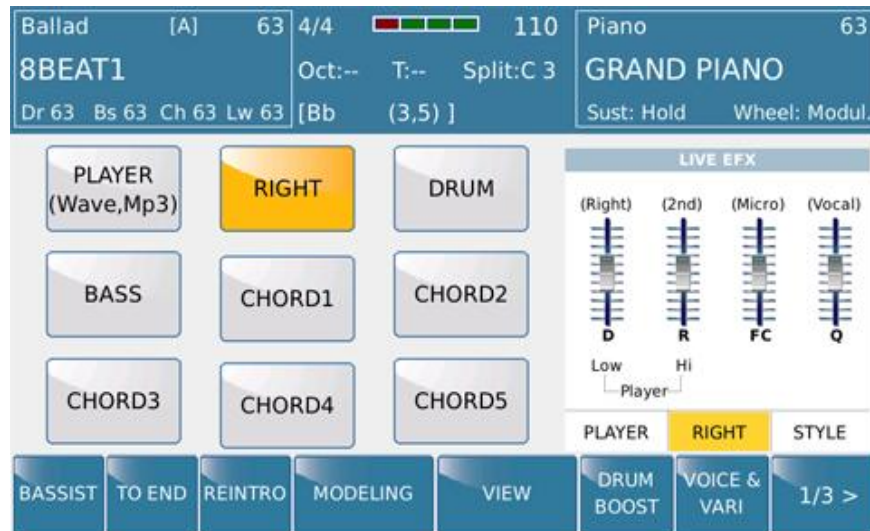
Ballad [A] 63
8BEAT1
Dr 63 Bs 63 Ch 63 Lw 63

4/4 110
Oct:-- T:-- Split:C 3
[Bb (3,5) ]

Piano 63
GRAND PIANO
Sust: Hold Wheel: Modul.

PLAYER (Wave,Mp3)
RIGHT
DRUM
BASS
CHORD1
CHORD2
CHORD3
CHORD4
CHORD5

LIVE EFX
(Right) (2nd) (Micro) (Vocal)
D R FC Q
Low Hi
Player

PLAYER RIGHT STYLE

BASSIST TO END REINTRO MODELING VIEW DRUM BOOST VOICE & VARI 1/3 >